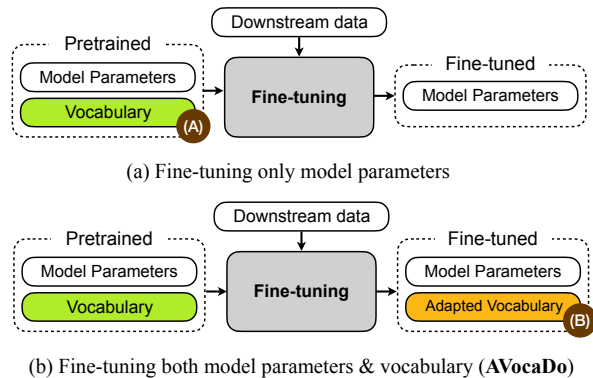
Downstream data

Pretrained

Model Parameters

Vocabulary

(A)

Fine-tuning

Fine-tuned

Model Parameters

(a) Fine-tuning only model parameters

Downstream data

Pretrained

Model Parameters

Vocabulary

Fine-tuning

Fine-tuned

Model Parameters

Adapted Vocabulary

(B)

(b) Fine-tuning both model parameters & vocabulary (**AVocaDo**)